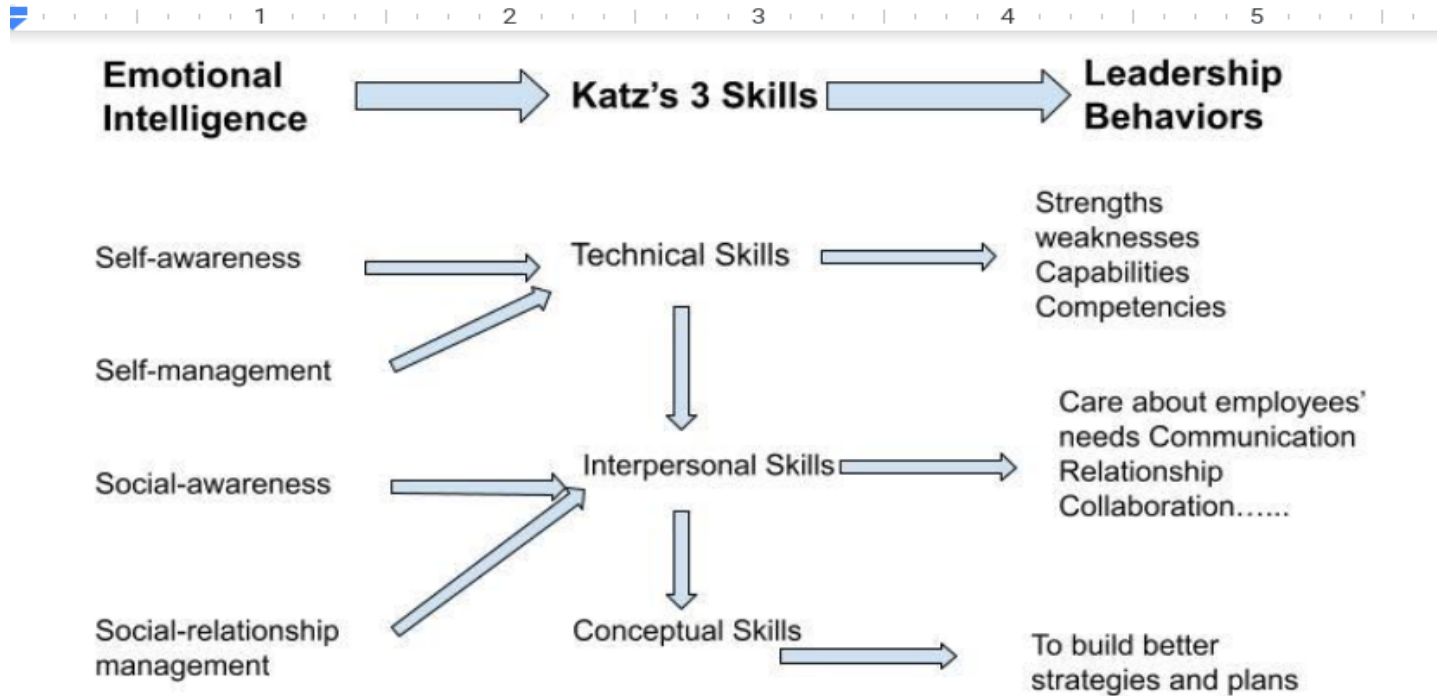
1 2 3 4 5

Emotional Intelligence

Katz's 3 Skills

Leadership Behaviors

Self-awareness

Technical Skills

Strengths
weaknesses
Capabilities
Competencies

Self-management

Social-awareness

Interpersonal Skills

Care about employees' needs Communication
Relationship
Collaboration…...

Social-relationship management

Conceptual Skills

To build better strategies and plans